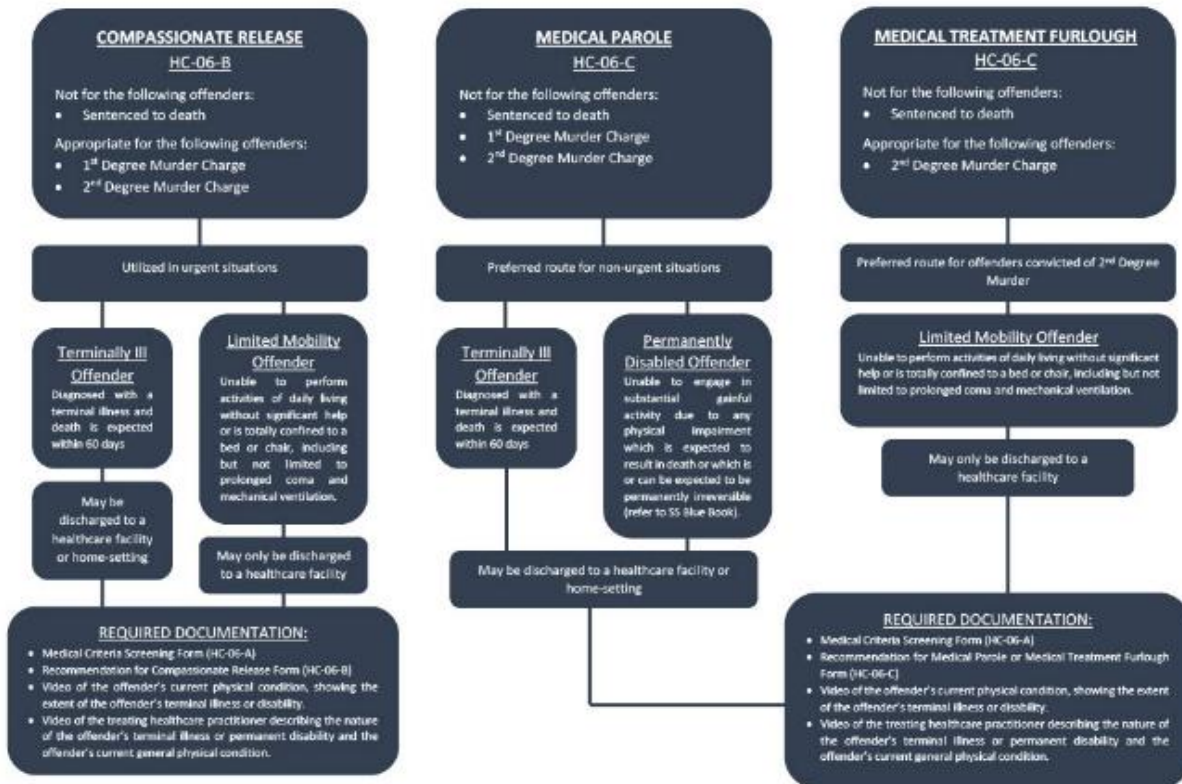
COMPASSIONATE RELEASE
HC-06-B

Not for the following offenders:
• Sentenced to death

Appropriate for the following offenders:
• 1st Degree Murder Charge
• 2nd Degree Murder Charge

Utilized in urgent situations

Terminally Ill Offender
Diagnosed with a terminal illness and death is expected within 60 days

May be discharged to a healthcare facility or home-setting

Limited Mobility Offender
Unable to perform activities of daily living without significant help or is totally confined to a bed or chair, including but not limited to prolonged coma and mechanical ventilation.

May only be discharged to a healthcare facility

REQUIRED DOCUMENTATION:
• Medical Criteria Screening Form (HC-06-A)
• Recommendation for Compassionate Release Form (HC-06-B)
• Video of the offender's current physical condition, showing the extent of the offender's terminal illness or disability.
• Video of the treating healthcare practitioner describing the nature of the offender's terminal illness or permanent disability and the offender's current general physical condition.

MEDICAL PAROLE
HC-06-C

Not for the following offenders:
• Sentenced to death
• 1st Degree Murder Charge
• 2nd Degree Murder Charge

Preferred route for non-urgent situations

Terminally Ill Offender
Diagnosed with a terminal illness and death is expected within 60 days

Permanently Disabled Offender
Unable to engage in substantial gainful activity due to any physical impairment which is expected to result in death or which is or can be expected to be permanently irreversible (refer to SS Blue Book).

May be discharged to a healthcare facility or home-setting

MEDICAL TREATMENT FURLOUGH
HC-06-C

Not for the following offenders:
• Sentenced to death

Appropriate for the following offenders:
• 2nd Degree Murder Charge

Preferred route for offenders convicted of 2nd Degree Murder

Limited Mobility Offender
Unable to perform activities of daily living without significant help or is totally confined to a bed or chair, including but not limited to prolonged coma and mechanical ventilation.

May only be discharged to a healthcare facility

REQUIRED DOCUMENTATION:
• Medical Criteria Screening Form (HC-06-A)
• Recommendation for Medical Parole or Medical Treatment Furlough Form (HC-06-C)
• Video of the offender's current physical condition, showing the extent of the offender's terminal illness or disability.
• Video of the treating healthcare practitioner describing the nature of the offender's terminal illness or permanent disability and the offender's current general physical condition.